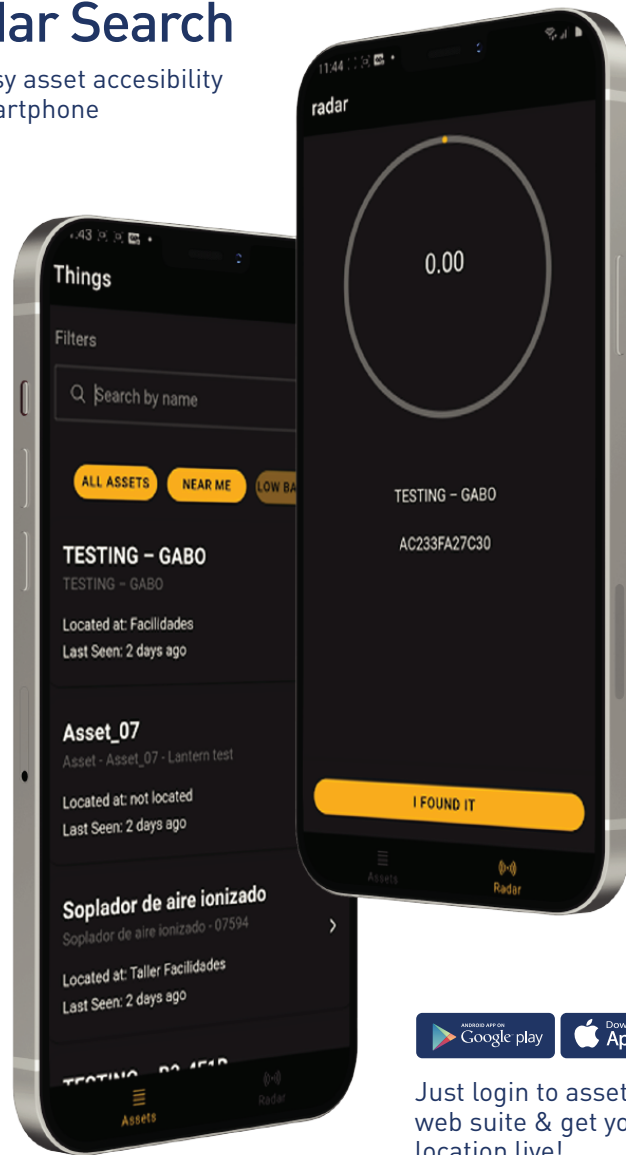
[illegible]dar Search
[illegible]sy asset accesibility
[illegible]artphone

11:44
radar

0.00

TESTING – GABO

AC233FA27C30

I FOUND IT

Assets
Radar

:43
Things

Filters

Search by name

ALL ASSETS
NEAR ME
LOW BA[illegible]

TESTING – GABO
TESTING – GABO
Located at: Facilidades
Last Seen: 2 days ago

Asset_07
Asset - Asset_07 - Lantern test
Located at: not located
Last Seen: 2 days ago

Soplador de aire ionizado
Soplador de aire ionizado - 07594
Located at: Taller Facilidades
Last Seen: 2 days ago

TESTING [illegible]

Assets
Radar

ANDROID APP ON
Google play
Dow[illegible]
Ap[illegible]

Just login to asset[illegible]
web suite & get yo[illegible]
location live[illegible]